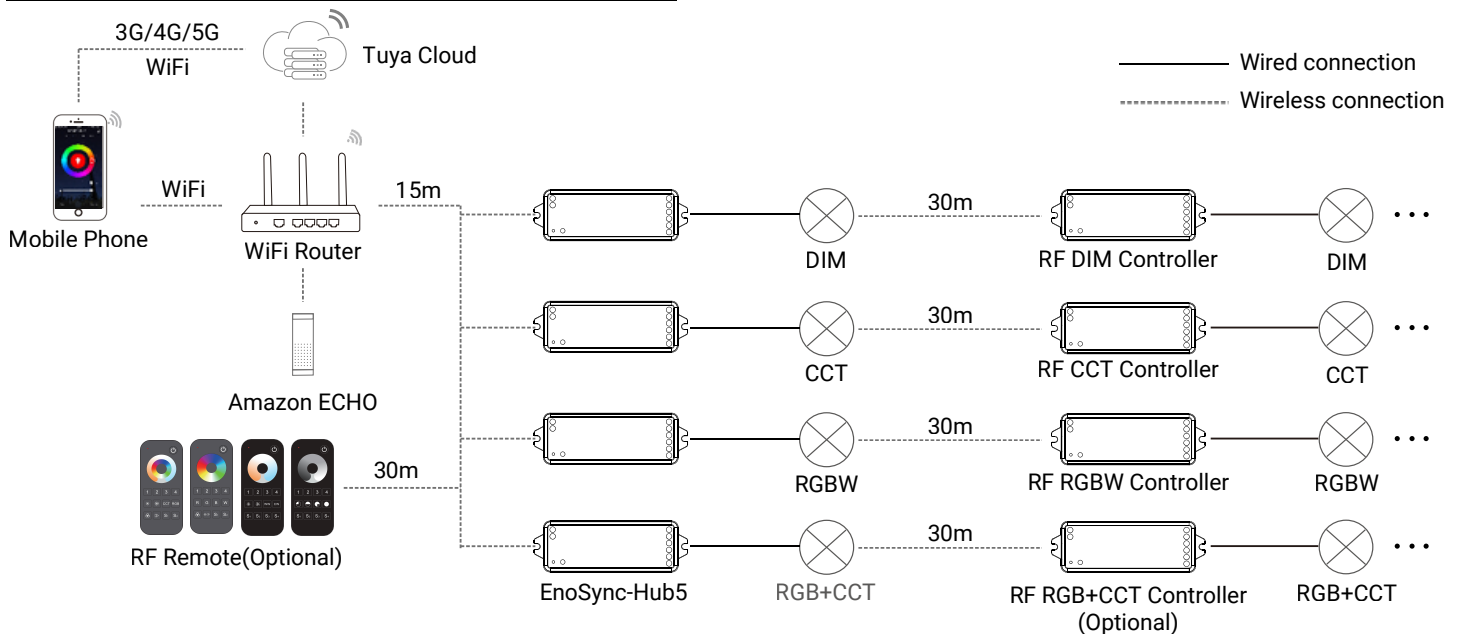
3G/4G/5G
WiFi
Tuya Cloud

Wired connection
Wireless connection

WiFi
Mobile Phone
WiFi Router
15m

Amazon ECHO

RF Remote(Optional)
30m

DIM
30m
RF DIM Controller
DIM
• • •

CCT
30m
RF CCT Controller
CCT
• • •

RGBW
30m
RF RGBW Controller
RGBW
• • •

EnoSync-Hub5
RGB+CCT
30m
RF RGB+CCT Controller (Optional)
RGB+CCT
• • •